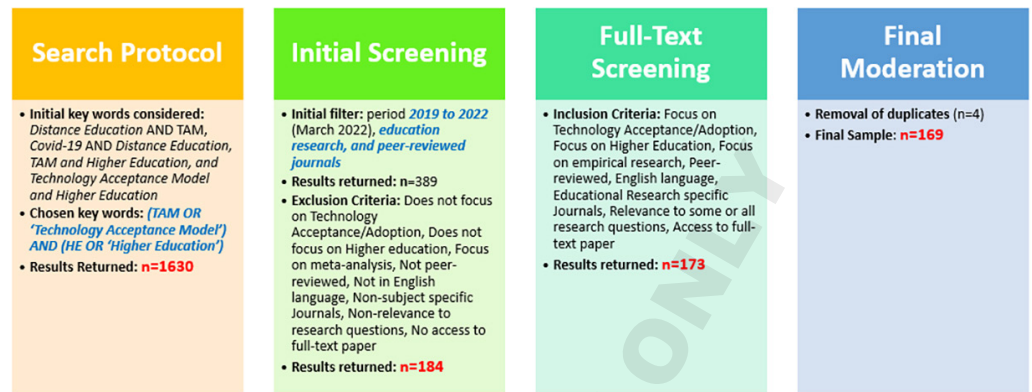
Search Protocol

- Initial key words considered: Distance Education AND TAM, Covid-19 AND Distance Education, TAM and Higher Education, and Technology Acceptance Model and Higher Education
- Chosen key words: (TAM OR 'Technology Acceptance Model') AND (HE OR 'Higher Education')
- Results Returned: n=1630

Initial Screening

- Initial filter: period 2019 to 2022 (March 2022), education research, and peer-reviewed journals
- Results returned: n=389
- Exclusion Criteria: Does not focus on Technology Acceptance/Adoption, Does not focus on Higher education, Focus on meta-analysis, Not peer-reviewed, Not in English language, Non-subject specific Journals, Non-relevance to research questions, No access to full-text paper
- Results returned: n=184

Full-Text Screening

- Inclusion Criteria: Focus on Technology Acceptance/Adoption, Focus on Higher Education, Focus on empirical research, Peer-reviewed, English language, Educational Research specific Journals, Relevance to some or all research questions, Access to full-text paper
- Results returned: n=173

ONLY

Final Moderation

- Removal of duplicates (n=4)
- Final Sample: n=169